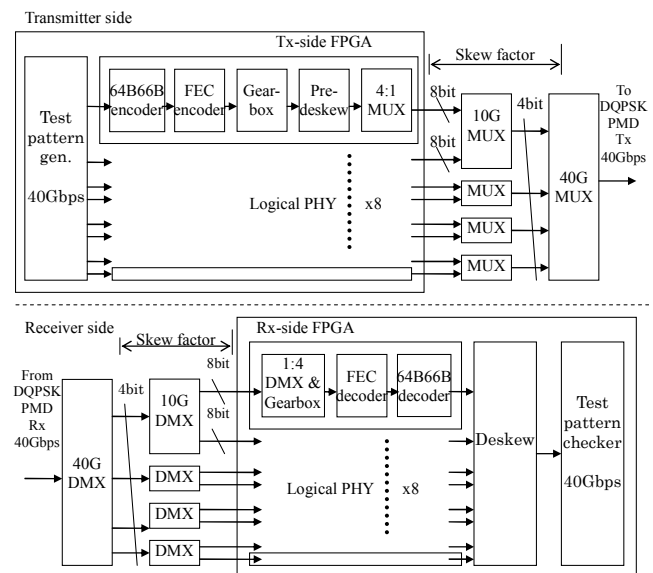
Transmitter side

Tx-side FPGA

Skew factor

Test pattern gen.

40Gbps

64B66B encoder

FEC encoder

Gear-box

Pre-deskew

4:1 MUX

8bit

8bit

10G MUX

4bit

40G MUX

To DQPSK PMD Tx 40Gbps

Logical PHY

x8

MUX

MUX

MUX

Receiver side

Skew factor

Rx-side FPGA

From DQPSK PMD Rx 40Gbps

4bit

40G DMX

10G DMX

8bit

8bit

1:4 DMX & Gearbox

FEC decoder

64B66B decoder

Deskew

Test pattern checker

40Gbps

DMX

DMX

DMX

Logical PHY

x8